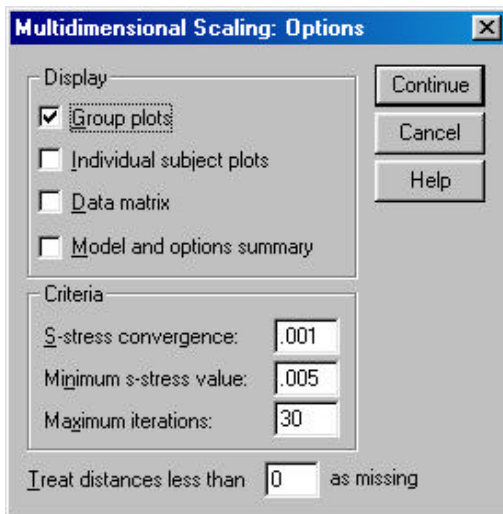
Multidimensional Scaling: Options

Display

Group plots

Individual subject plots

Data matrix

Model and options summary

Continue

Cancel

Help

Criteria

S-stress convergence: .001

Minimum s-stress value: .005

Maximum iterations: 30

Treat distances less than 0 as missing